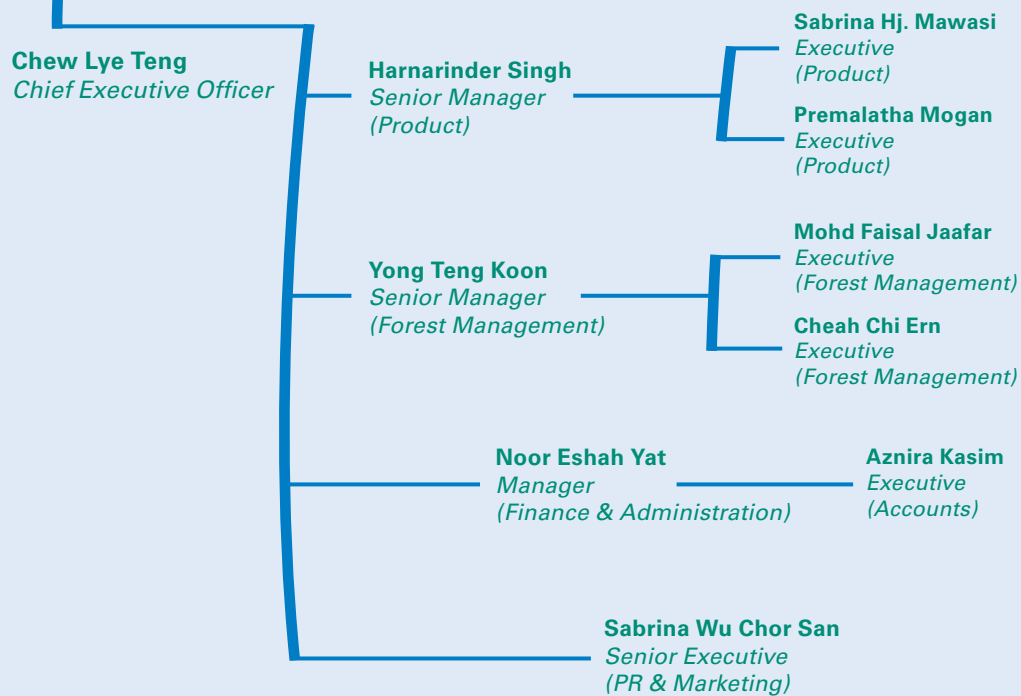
Chew Lye Teng
Chief Executive Officer

Harnarinder Singh
Senior Manager
(Product)

Sabrina Hj. Mawasi
Executive
(Product)

Premalatha Mogan
Executive
(Product)

Yong Teng Koon
Senior Manager
(Forest Management)

Mohd Faisal Jaafar
Executive
(Forest Management)

Cheah Chi Ern
Executive
(Forest Management)

Noor Eshah Yat
Manager
(Finance & Administration)

Aznira Kasim
Executive
(Accounts)

Sabrina Wu Chor San
Senior Executive
(PR & Marketing)